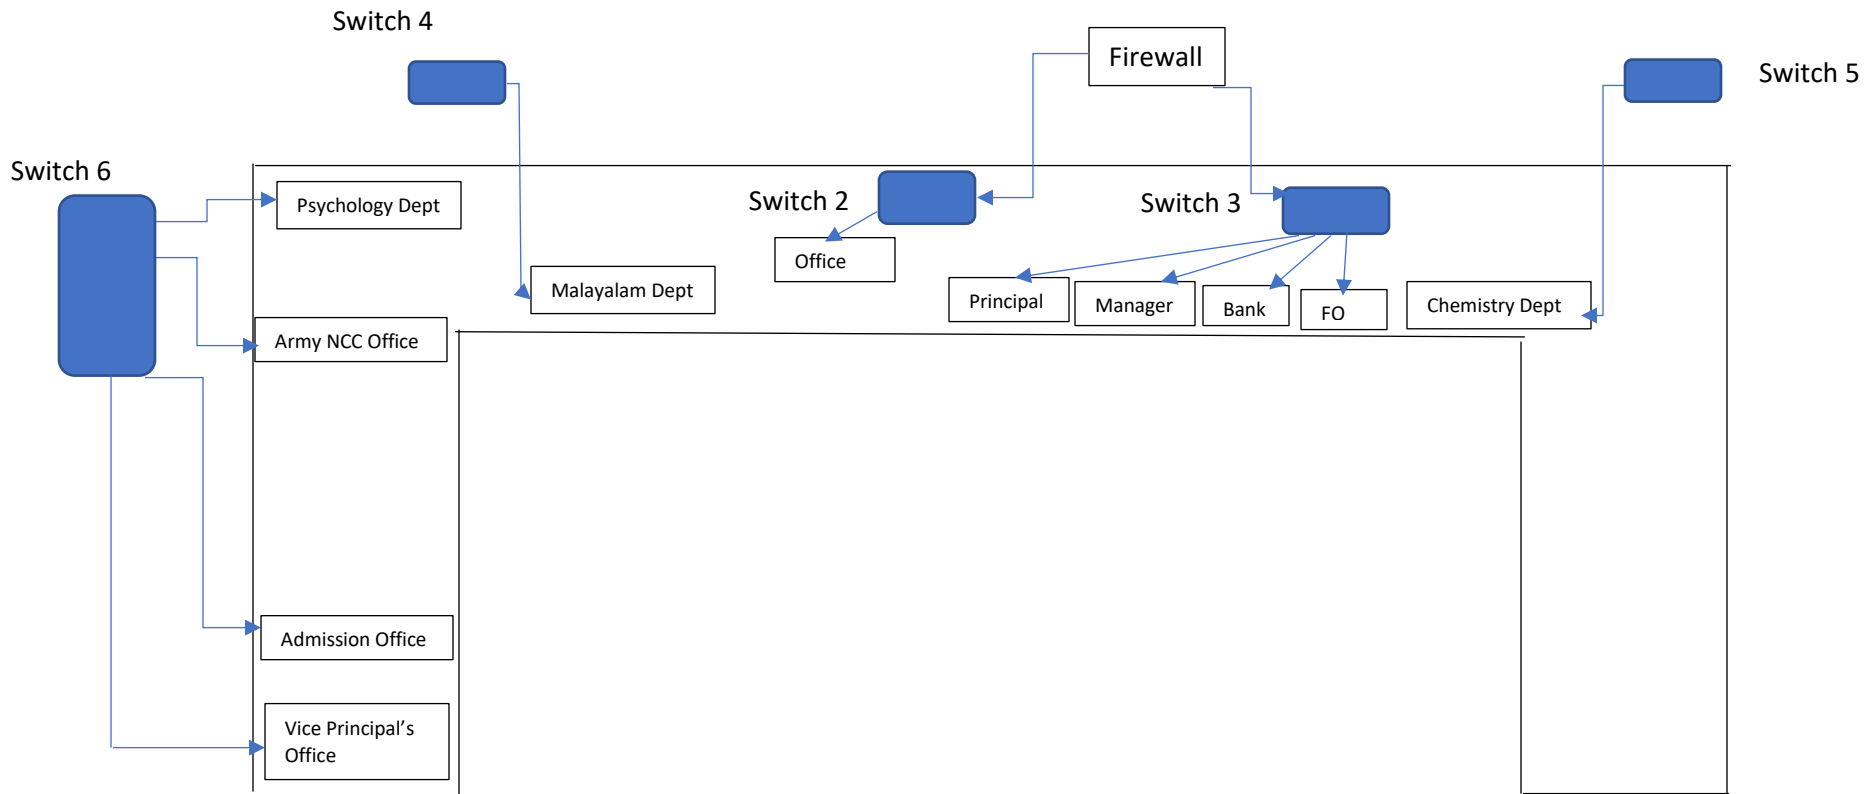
Switch 4

Firewall

Switch 5

Switch 6

Psychology Dept

Switch 2

Switch 3

Office

Malayalam Dept

Principal

Manager

Bank

FO

Chemistry Dept

Army NCC Office

Admission Office

Vice Principal's Office